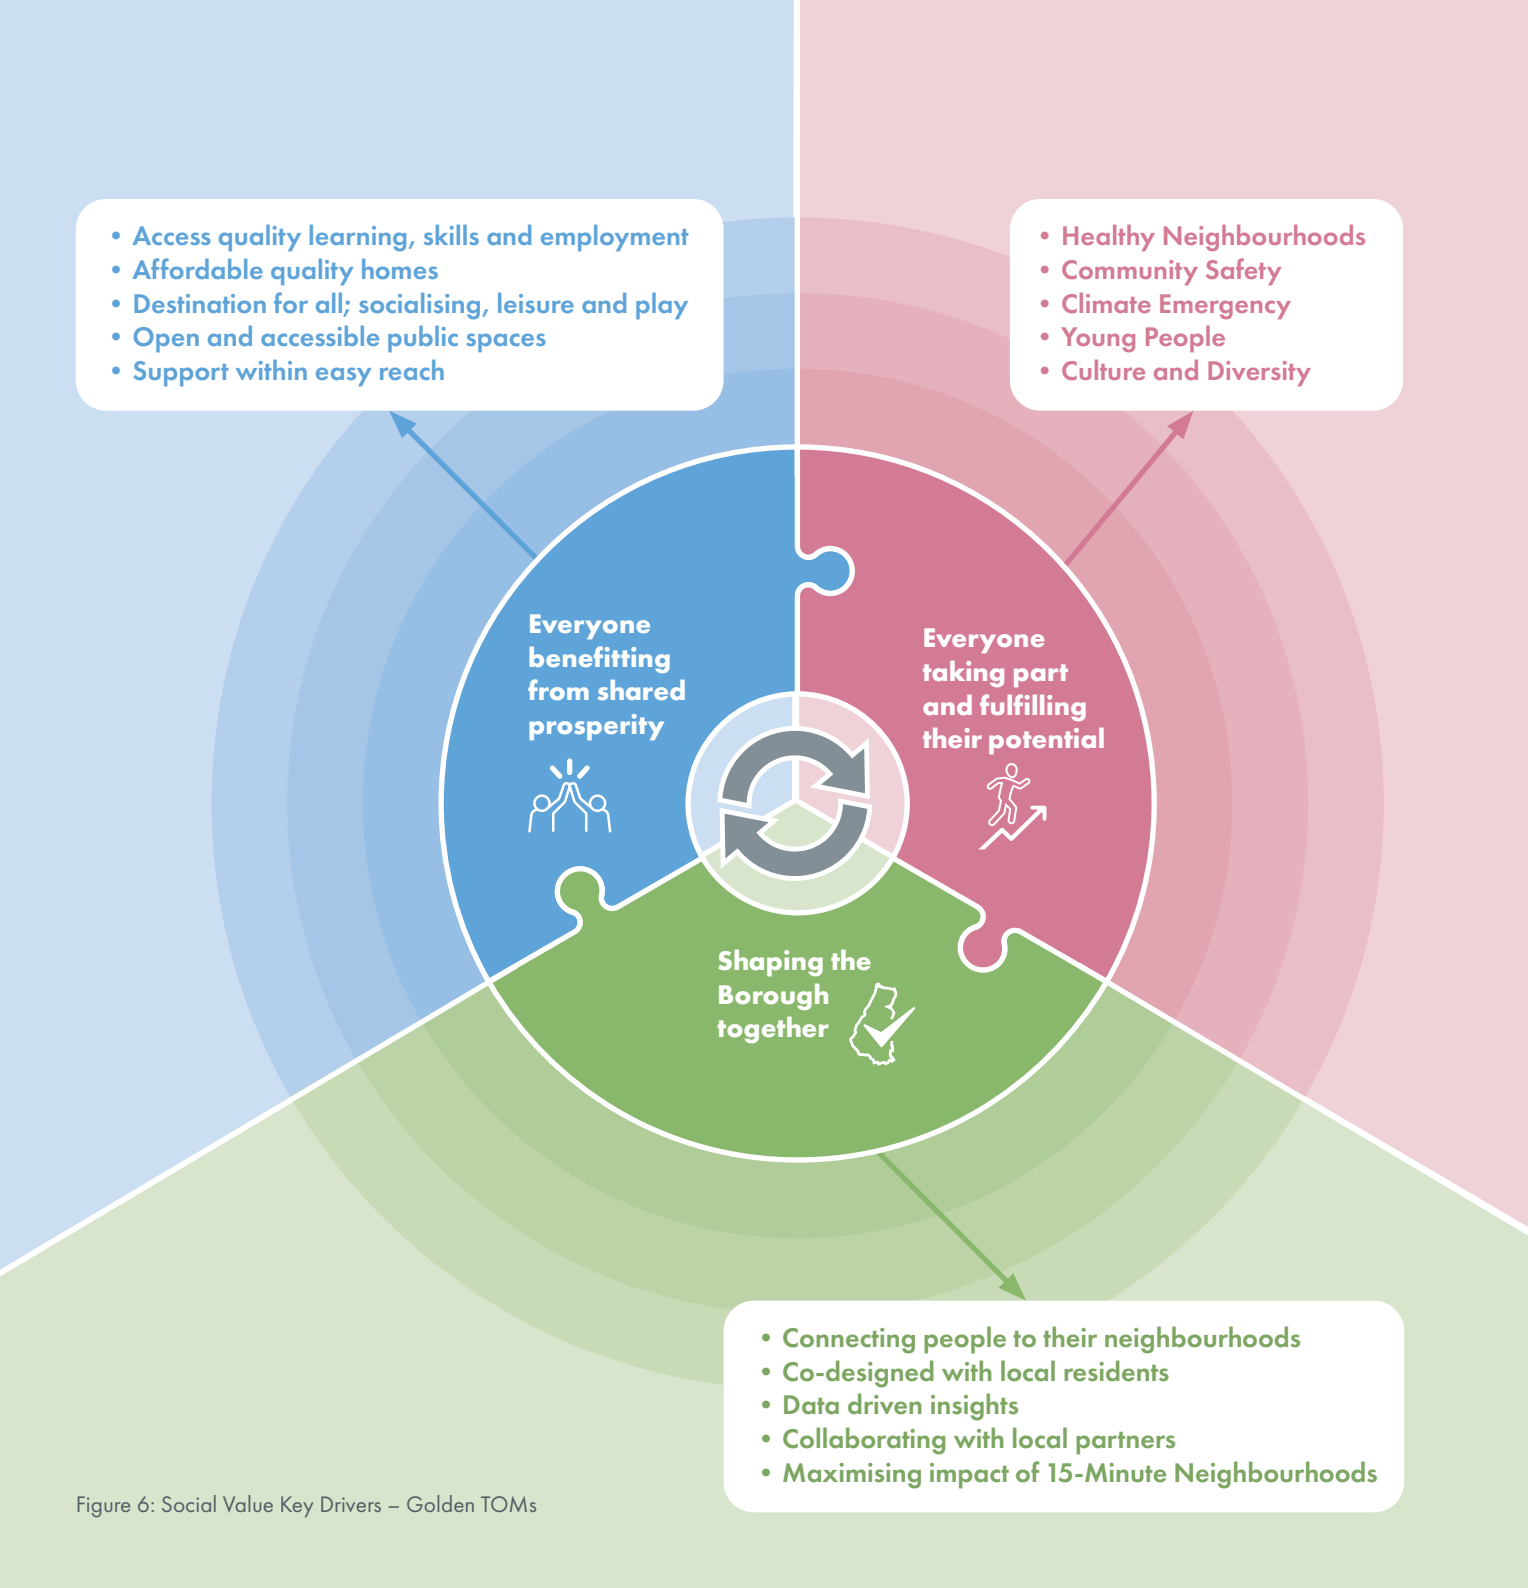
• Access quality learning, skills and employment
• Affordable quality homes
• Destination for all; socialising, leisure and play
• Open and accessible public spaces
• Support within easy reach

• Healthy Neighbourhoods
• Community Safety
• Climate Emergency
• Young People
• Culture and Diversity

Everyone benefitting from shared prosperity

Everyone taking part and fulfilling their potential

Shaping the Borough together

• Connecting people to their neighbourhoods
• Co-designed with local residents
• Data driven insights
• Collaborating with local partners
• Maximising impact of 15-Minute Neighbourhoods

Figure 6: Social Value Key Drivers – Golden TOMs